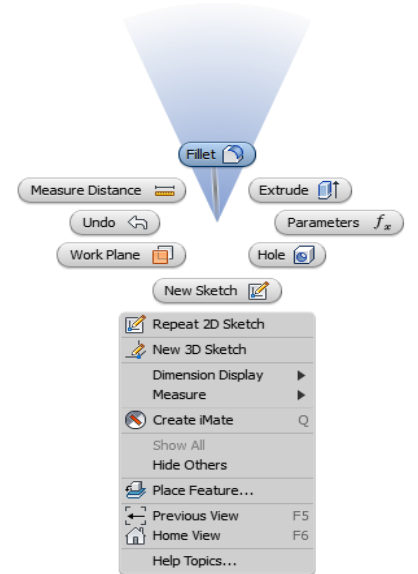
Fillet

Measure Distance

Extrude

Undo

Parameters $f_x$

Work Plane

Hole

New Sketch

Repeat 2D Sketch
New 3D Sketch
Dimension Display ▶
Measure ▶
Create iMate Q
Show All
Hide Others
Place Feature...
Previous View F5
Home View F6
Help Topics...